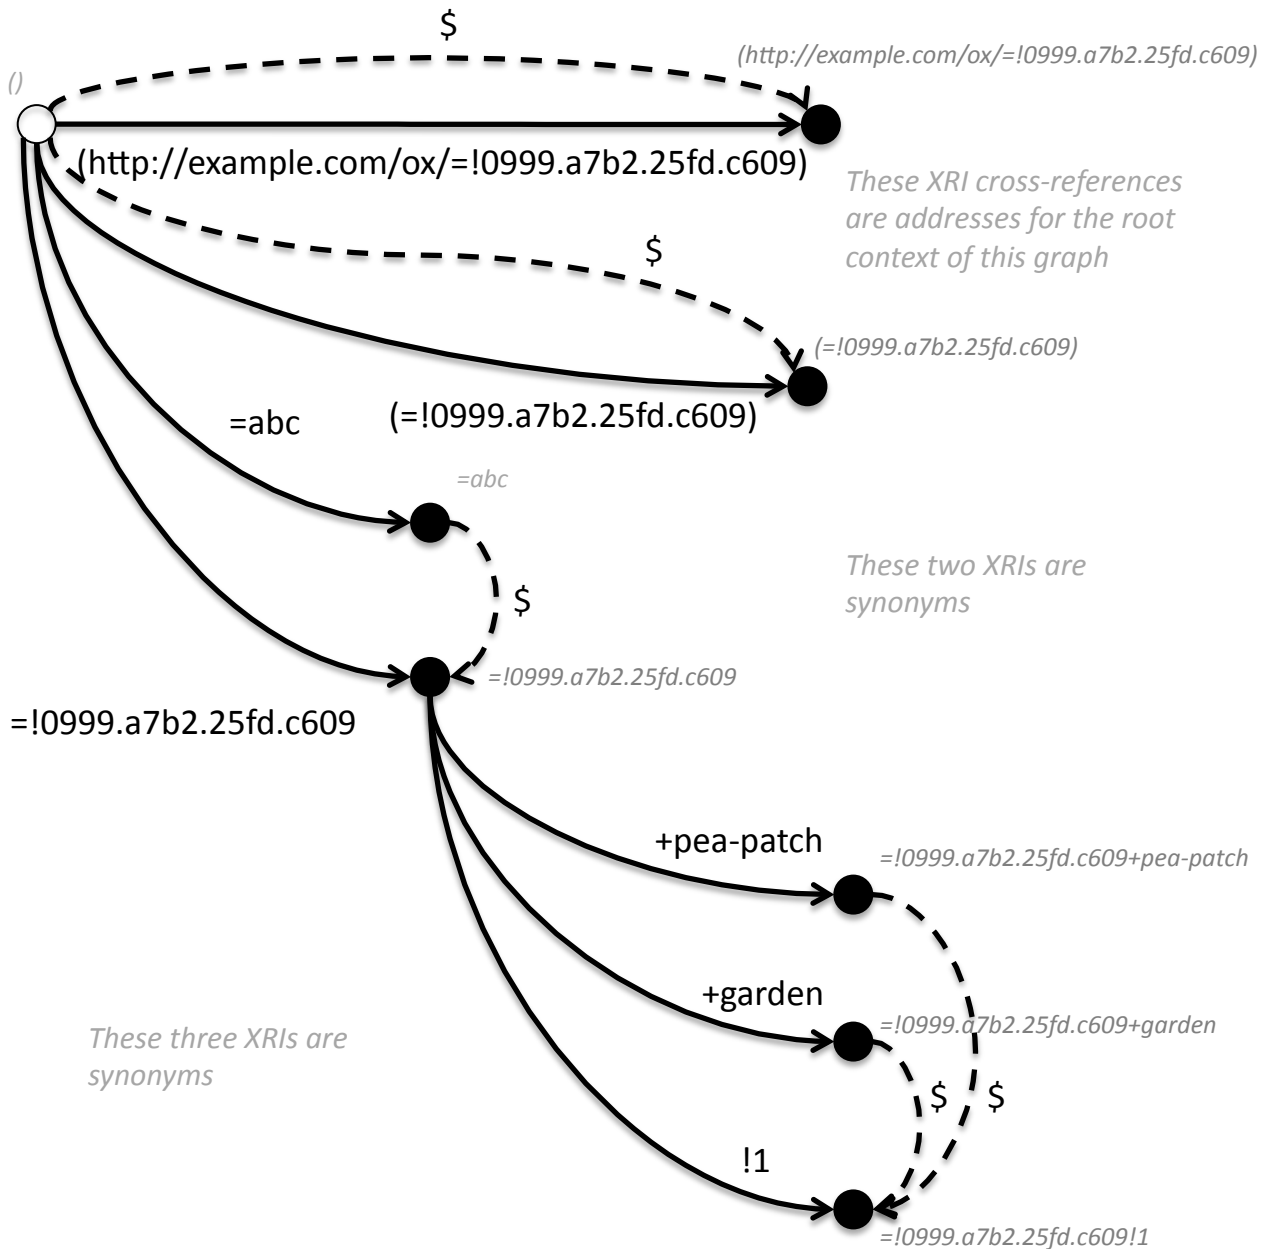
$

(http://example.com/ox/=!0999.a7b2.25fd.c609)

()

(http://example.com/ox/=!0999.a7b2.25fd.c609)

These XRI cross-references are addresses for the root context of this graph

$

(=!0999.a7b2.25fd.c609)

=abc

(=!0999.a7b2.25fd.c609)

=abc

These two XRIs are synonyms

$

=!0999.a7b2.25fd.c609

=!0999.a7b2.25fd.c609

+pea-patch

=!0999.a7b2.25fd.c609+pea-patch

+garden

=!0999.a7b2.25fd.c609+garden

These three XRIs are synonyms

$ $

!1

=!0999.a7b2.25fd.c609!1